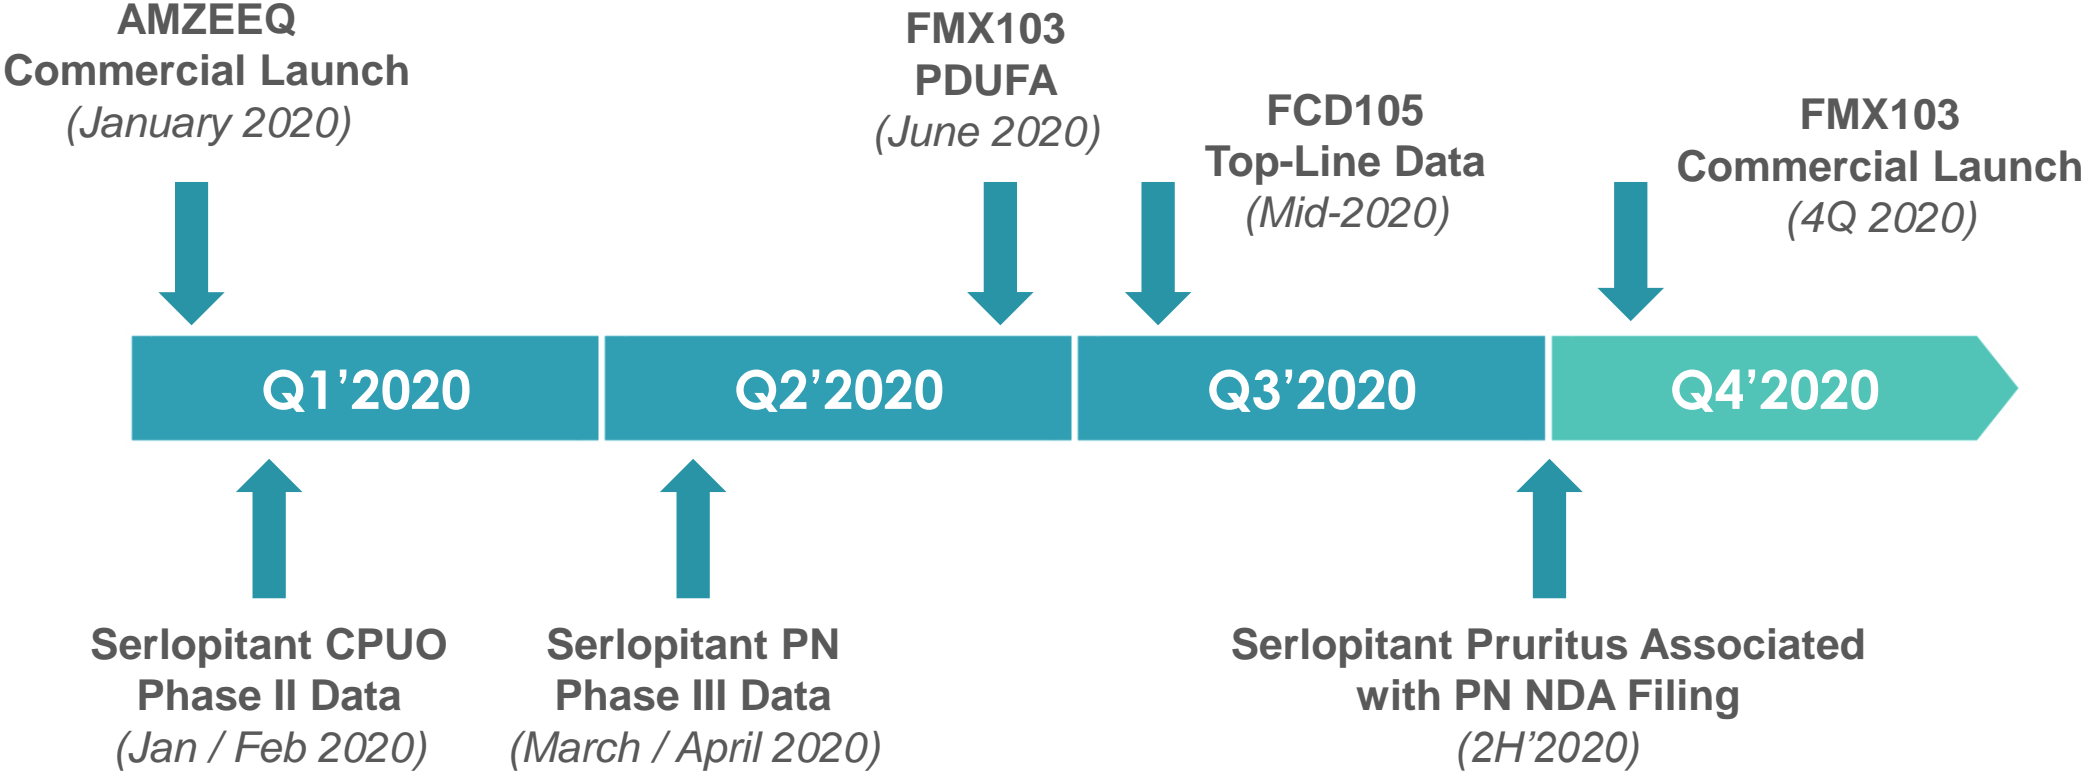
AMZEEQ
Commercial Launch
(January 2020)

FMX103
PDUFA
(June 2020)

FCD105
Top-Line Data
(Mid-2020)

FMX103
Commercial Launch
(4Q 2020)

Q1’2020

Q2’2020

Q3’2020

Q4’2020

Serlopitant CPUO
Phase II Data
(Jan / Feb 2020)

Serlopitant PN
Phase III Data
(March / April 2020)

Serlopitant Pruritus Associated
with PN NDA Filing
(2H’2020)